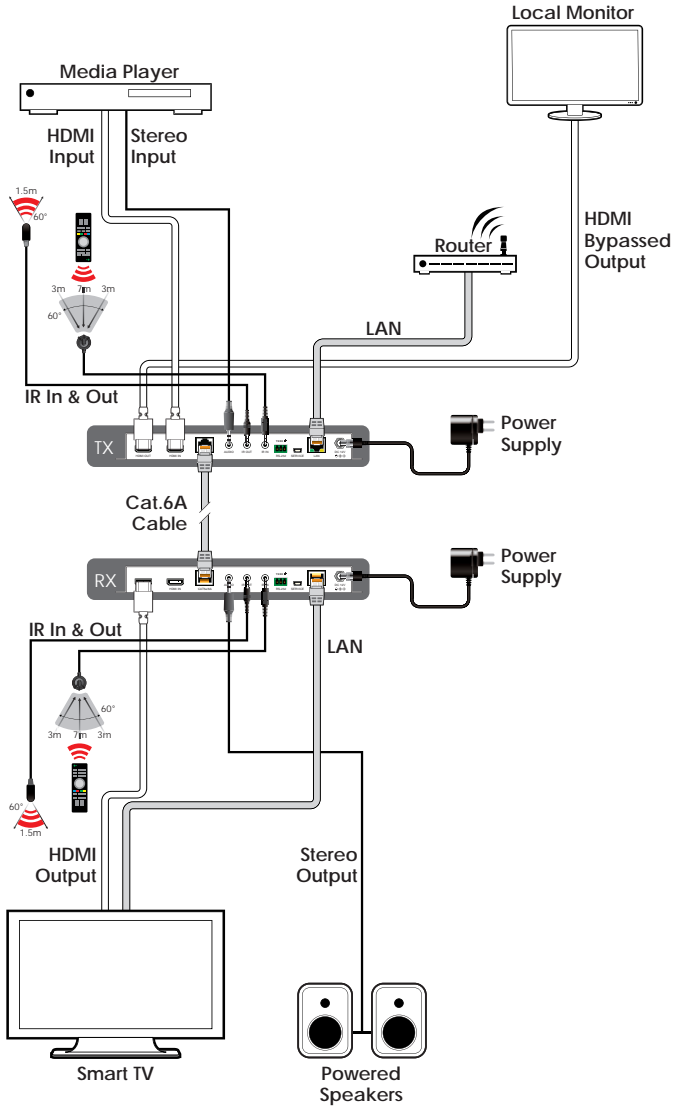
Local Monitor

Media Player

HDMI Input

Stereo Input

1.5m

60°

3m

7m

3m

60°

Router

HDMI Bypassed Output

LAN

IR In & Out

TX

Power Supply

Cat.6A Cable

RX

Power Supply

IR In & Out

LAN

60°

3m

7m

3m

60°

1.5m

HDMI Output

Stereo Output

Smart TV

Powered Speakers